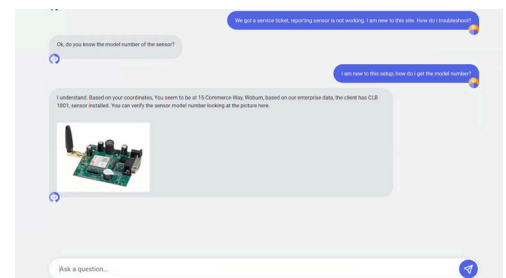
We got a service ticket, reporting sensor is not working. I am new to this site. How do I troubleshoot?

Ok, do you know the model number of the sensor?

I am new to this setup, how do i get the model number?

I understand. Based on your coordinates, You seem to be at 15 Commerce Way, Woburn, based on our enterprise data, the client has CLB 1801, sensor installed. You can verify the sensor model number looking at the picture here.

Ask a question...